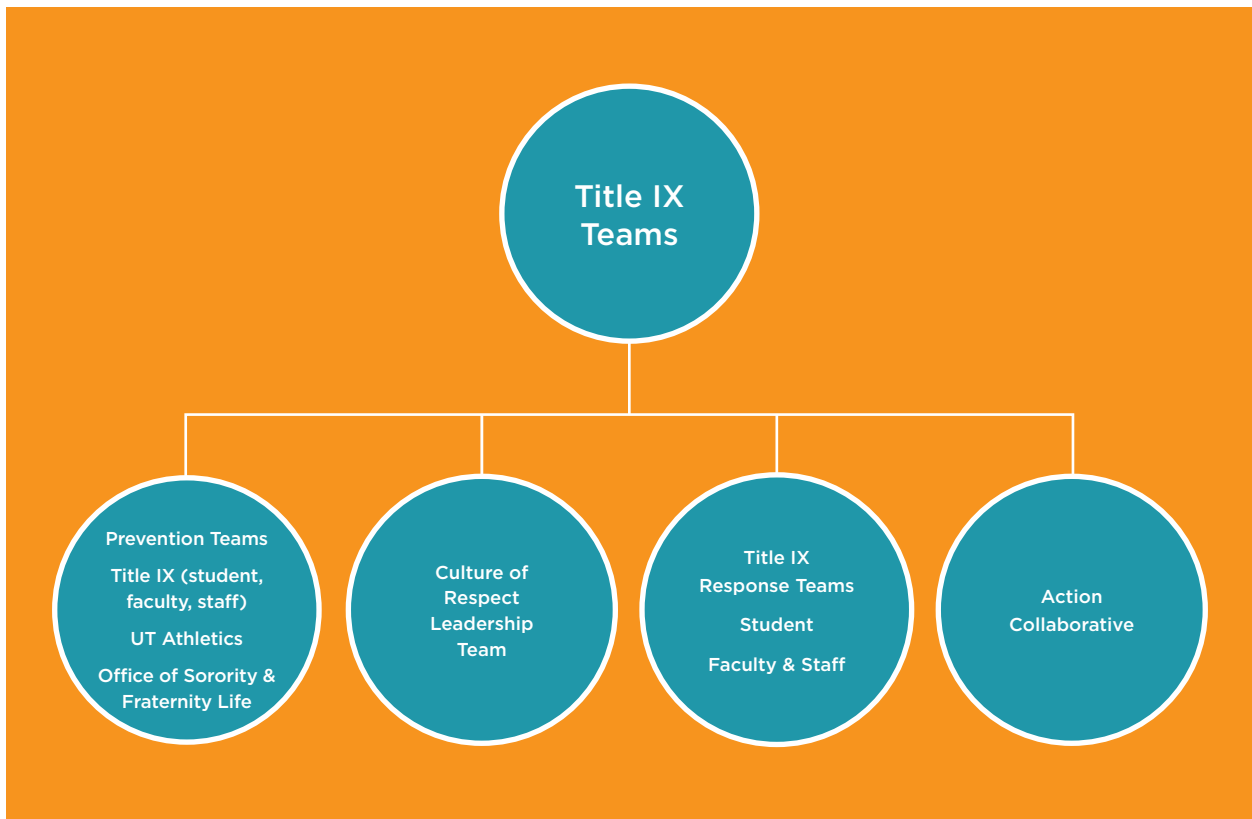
Title IX Teams

Prevention Teams

Title IX (student, faculty, staff)

UT Athletics

Office of Sorority & Fraternity Life

Culture of Respect Leadership Team

Title IX Response Teams

Student

Faculty & Staff

Action Collaborative